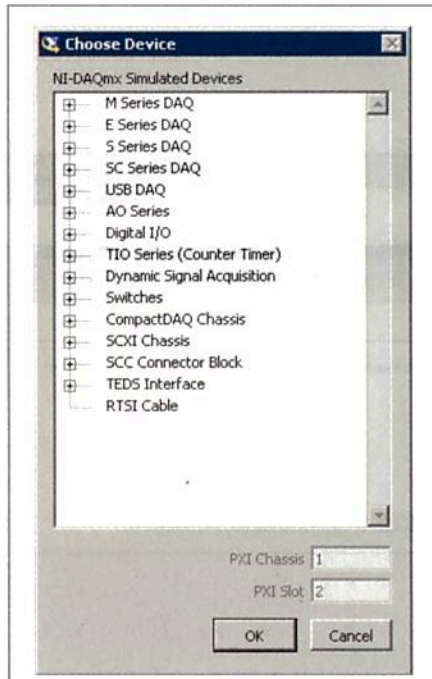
Choose Device

NI-DAQmx Simulated Devices

M Series DAQ
E Series DAQ
S Series DAQ
SC Series DAQ
USB DAQ
AO Series
Digital I/O
TIO Series (Counter Timer)
Dynamic Signal Acquisition
Switches
CompactDAQ Chassis
SCXI Chassis
SCC Connector Block
TEDS Interface
RTSI Cable

PXI Chassis 1
PXI Slot 2

OK
Cancel